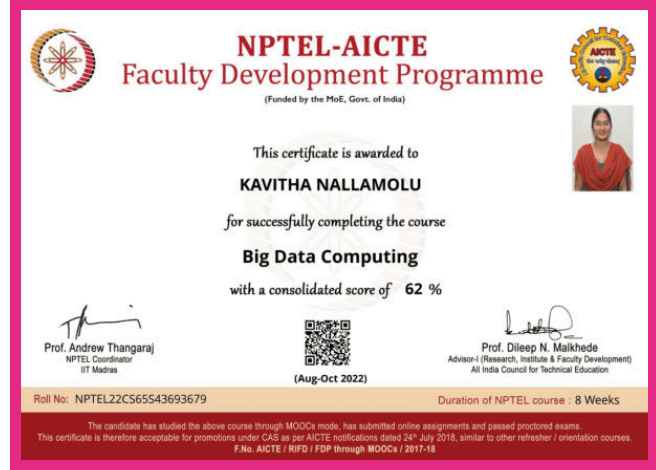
NPTEL-AICTE
Faculty Development Programme
(Funded by the MoE, Govt. of India)

AICTE

This certificate is awarded to
KAVITHA NALLAMOLU
for successfully completing the course
Big Data Computing
with a consolidated score of 62 %

Prof. Andrew Thangaraj
NPTEL Coordinator
IIT Madras

(Aug-Oct 2022)

Prof. Dileep N. Malkhede
Advisor-I (Research, Institute & Faculty Development)
All India Council for Technical Education

Roll No: NPTEL22CS65S43693679

Duration of NPTEL course : 8 Weeks

The candidate has studied the above course through MOOCs mode, has submitted online assignments and passed proctored exams.
This certificate is therefore acceptable for promotions under CAS as per AICTE notifications dated 24th July 2018, similar to other refresher / orientation courses.
F.No. AICTE / RIFD / FDP through MOOCs / 2017-18